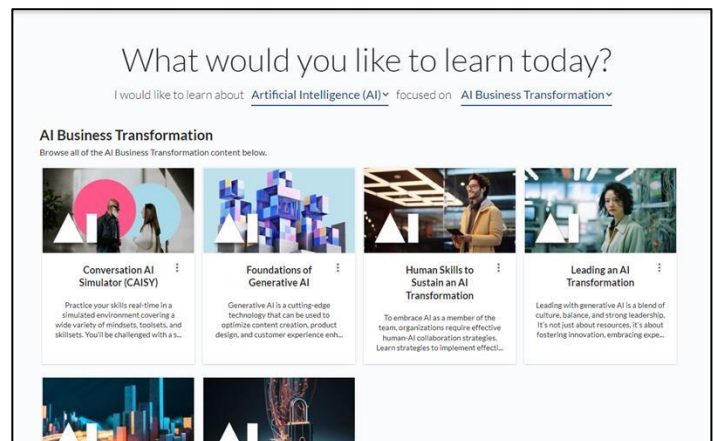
What would you like to learn today?

I would like to learn about Artificial Intelligence (AI) focused on AI Business Transformation

AI Business Transformation

Browse all of the AI Business Transformation content below.

AI

Conversation AI Simulator (CAISY)

Practice your skills real-time in a simulated environment covering a wide variety of mindsets, toolsets, and skillsets. You'll be challenged with a s...

AI

Foundations of Generative AI

Generative AI is a cutting-edge technology that can be used to optimize content creation, product design, and customer experience enh...

AI

Human Skills to Sustain an AI Transformation

To embrace AI as a member of the team, organizations require effective human-AI collaboration strategies. Learn strategies to implement effecti...

AI

Leading an AI Transformation

Leading with generative AI is a blend of culture, balance, and strong leadership. It's not just about resources, it's about fostering innovation, embracing expe...

AI

AI